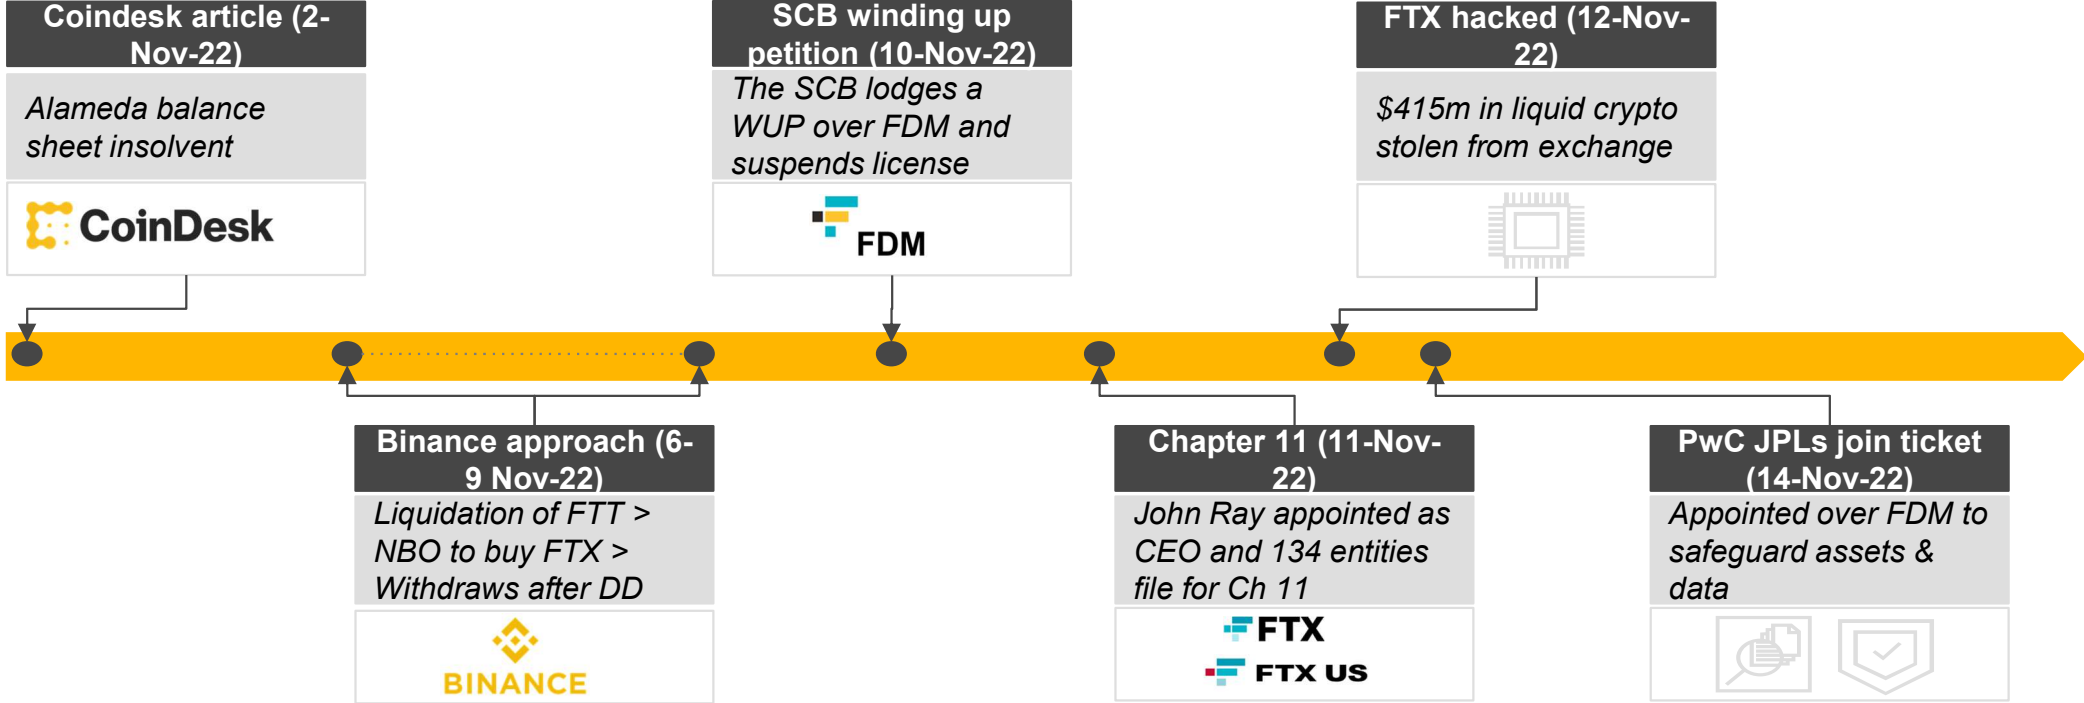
Coindesk article (2-Nov-22)

Alameda balance sheet insolvent

CoinDesk

SCB winding up petition (10-Nov-22)

The SCB lodges a WUP over FDM and suspends license

FDM

FTX hacked (12-Nov-22)

$415m in liquid crypto stolen from exchange

Binance approach (6-9 Nov-22)

Liquidation of FTT > NBO to buy FTX > Withdraws after DD

BINANCE

Chapter 11 (11-Nov-22)

John Ray appointed as CEO and 134 entities file for Ch 11

FTX

FTX US

PwC JPLs join ticket (14-Nov-22)

Appointed over FDM to safeguard assets & data